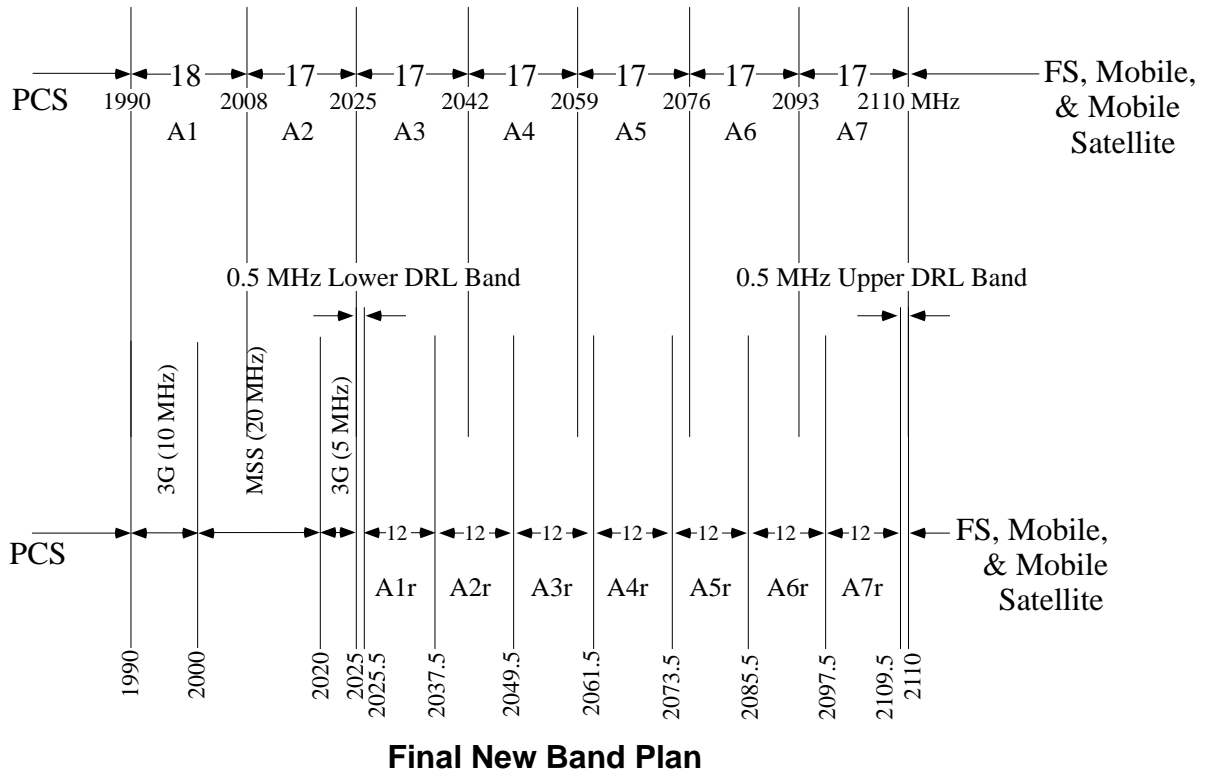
18 17 17 17 17 17 17

PCS 1990 2008 2025 2042 2059 2076 2093 2110 MHz

FS, Mobile, & Mobile Satellite

A1 A2 A3 A4 A5 A6 A7

0.5 MHz Lower DRL Band

0.5 MHz Upper DRL Band

3G (10 MHz)

MSS (20 MHz)

3G (5 MHz)

12 12 12 12 12 12 12

PCS

FS, Mobile, & Mobile Satellite

A1r A2r A3r A4r A5r A6r A7r

1990 2000 2020 2025 2025.5 2037.5 2049.5 2061.5 2073.5 2085.5 2097.5 2109.5 2110

Final New Band Plan